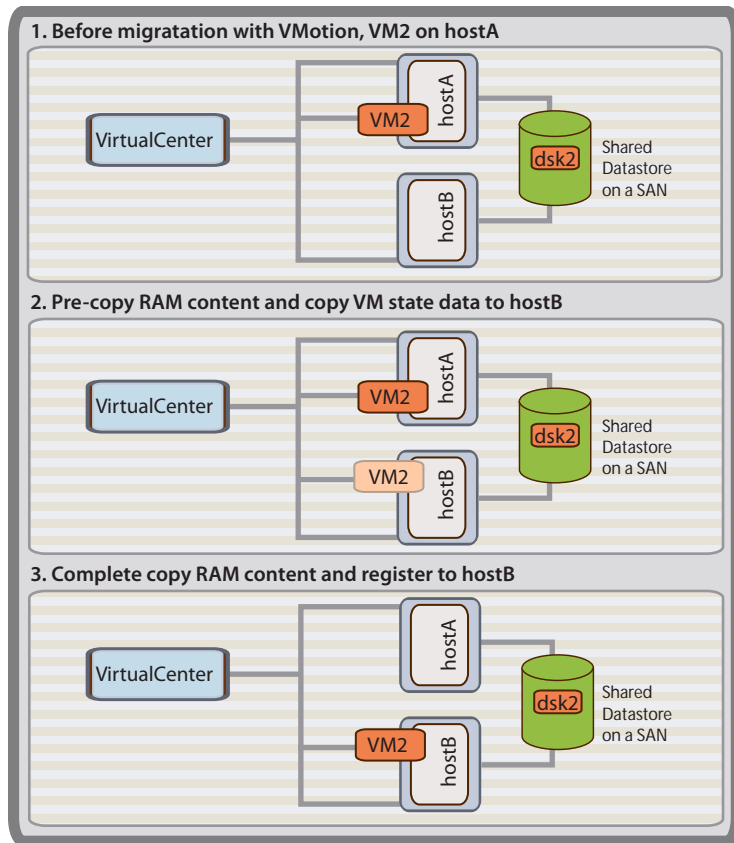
1. Before migratation with VMotion, VM2 on hostA

VirtualCenter

VM2

hostA

hostB

dsk2

Shared Datastore on a SAN

2. Pre-copy RAM content and copy VM state data to hostB

VirtualCenter

VM2

hostA

VM2

hostB

dsk2

Shared Datastore on a SAN

3. Complete copy RAM content and register to hostB

VirtualCenter

hostA

VM2

hostB

dsk2

Shared Datastore on a SAN